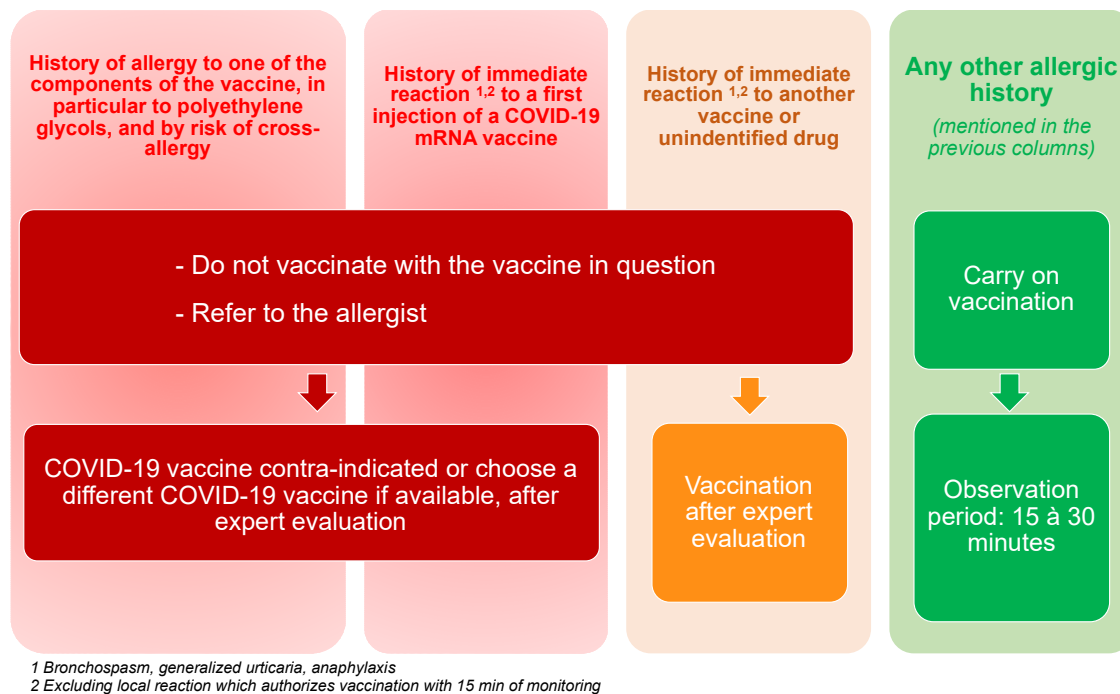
History of allergy to one of the components of the vaccine, in particular to polyethylene glycols, and by risk of cross-allergy

History of immediate reaction $^{1,2}$ to a first injection of a COVID-19 mRNA vaccine

History of immediate reaction $^{1,2}$ to another vaccine or unindentified drug

Any other allergic history

(mentioned in the previous columns)

- Do not vaccinate with the vaccine in question

- Refer to the allergist

Carry on vaccination

COVID-19 vaccine contra-indicated or choose a different COVID-19 vaccine if available, after expert evaluation

Vaccination after expert evaluation

Observation period: 15 à 30 minutes

1 Bronchospasm, generalized urticaria, anaphylaxis
2 Excluding local reaction which authorizes vaccination with 15 min of monitoring